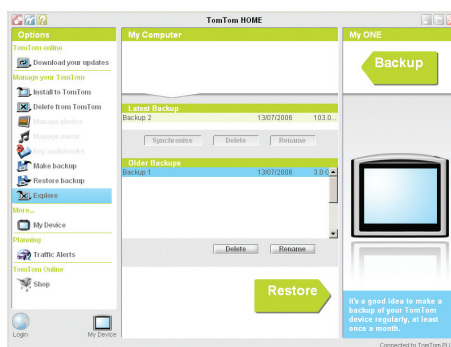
TomTom HOME

Options

TomTom online

Download your updates

Manage your TomTom

Install to TomTom

Delete from TomTom

Manage photos

Manage music

Buy audiobooks

Make backup

Restore backup

Explore

More...

My Device

Planning

Traffic Alerts

TomTom Online

Shop

Login

My Device

My Computer

Latest Backup

| | | |
|---|---|---|
| Backup 2 | 13/07/2006 | 103.0 |

Synchronise

Delete

Rename

Older Backups

| | | |
|---|---|---|
| Backup 1 | 13/07/2006 | 3.0 |

Delete

Rename

Restore

My ONE

Backup

It's a good idea to make a backup of your TomTom device regularly, at least once a month.

Connected to TomTom PL